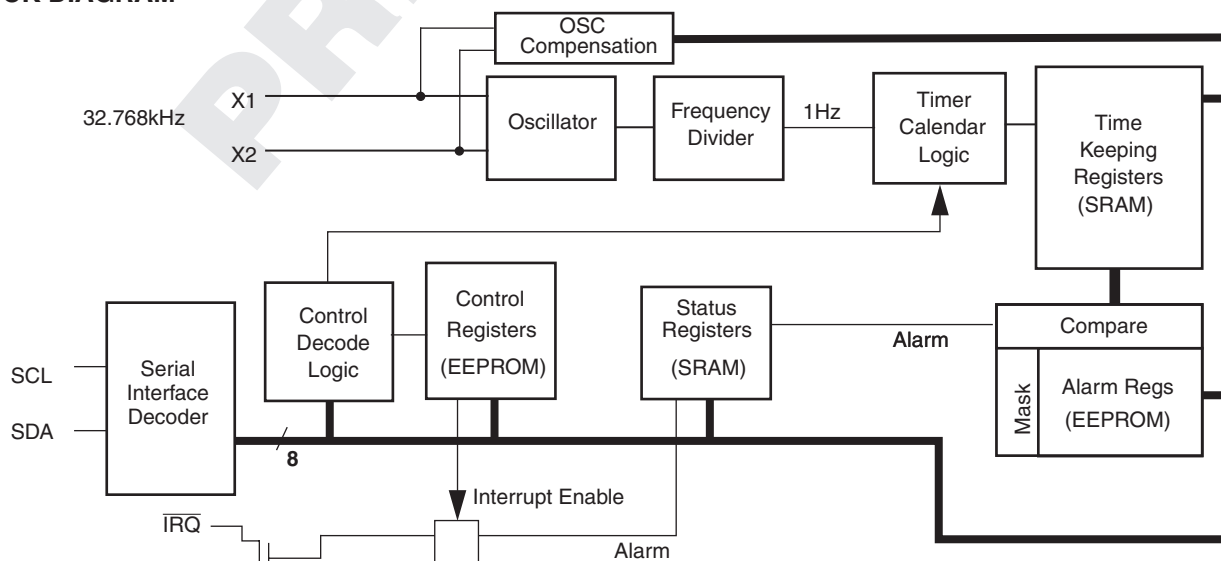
CK DIAGRAM

OSC Compensation

32.768kHz

X1

X2

Oscillator

Frequency Divider

1Hz

Timer Calendar Logic

Time Keeping Registers (SRAM)

Control Decode Logic

Control Registers (EEPROM)

Status Registers (SRAM)

Alarm

Compare

Mask

Alarm Regs (EEPROM)

SCL

SDA

Serial Interface Decoder

8

Interrupt Enable

$\overline{IRQ}$

Alarm